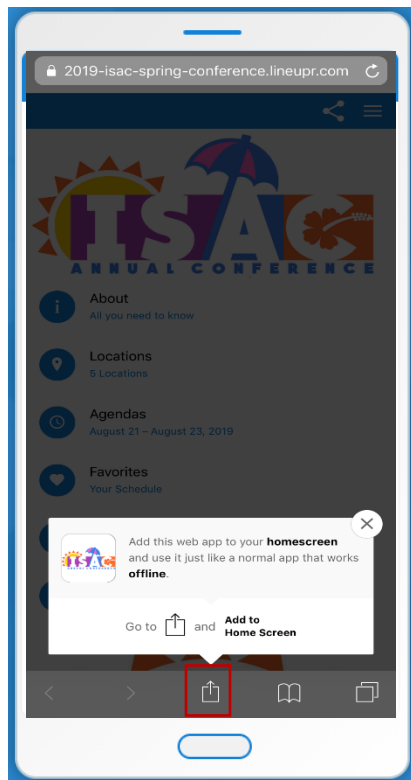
2019-isac-spring-conference.lineupr.com

ISAC
ANNUAL CONFERENCE

About
All you need to know

Locations
5 Locations

Agendas
August 21 – August 23, 2019

Favorites
Your Schedule

ISAC

Add this web app to your **homescreen** and use it just like a normal app that works **offline**.

Go to and **Add to Home Screen**